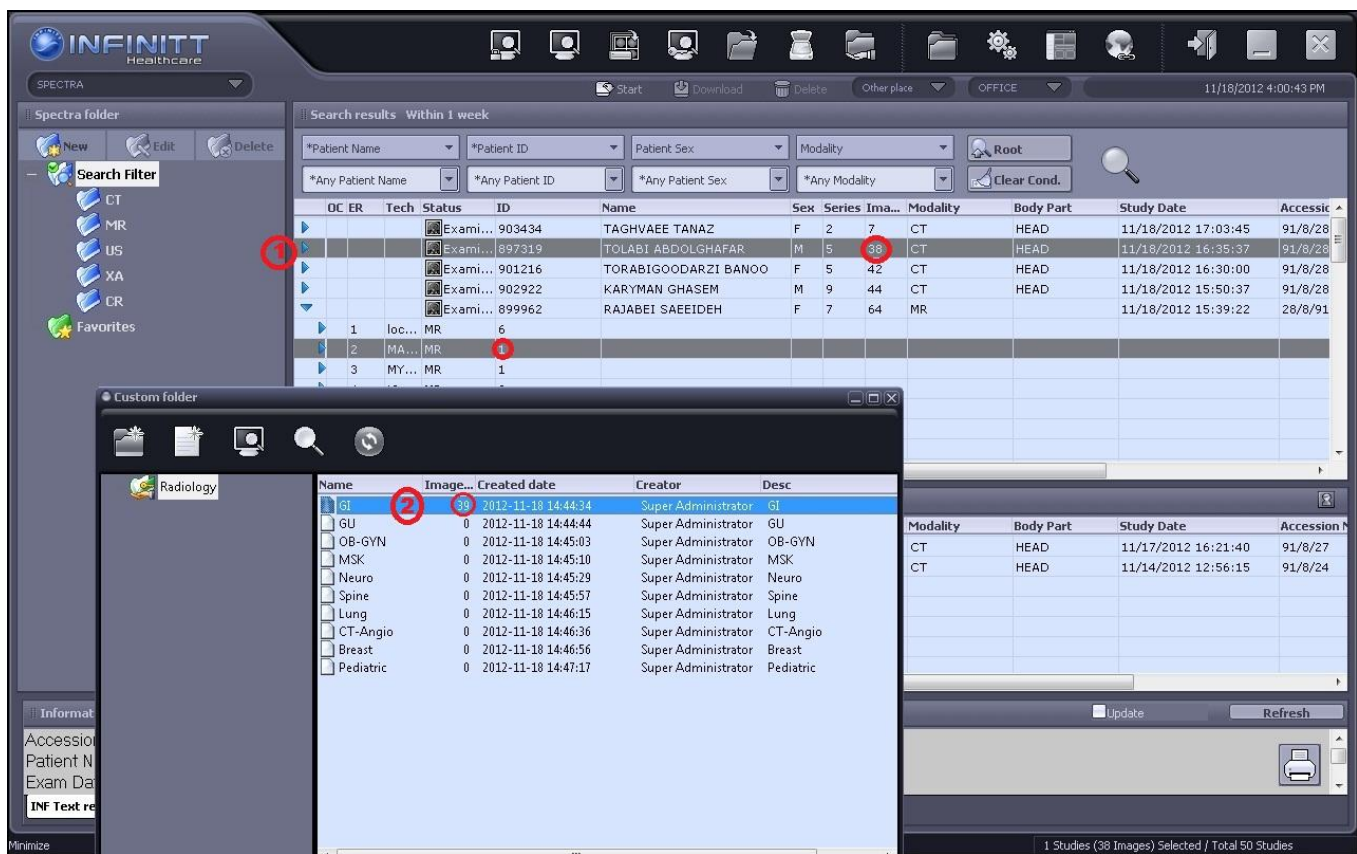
INFINITT Healthcare

SPECTRA

Start Download Delete Other place OFFICE 11/18/2012 4:00:43 PM

Spectra folder

New Edit Delete

Search Filter
CT
MR
US
XA
CR
Favorites

Search results Within 1 week

*Patient Name *Patient ID Patient Sex Modality Root
*Any Patient Name *Any Patient ID *Any Patient Sex *Any Modality Clear Cond.

| OC | ER | Tech | Status | ID | Name | Sex | Series | Ima... | Modality | Body Part | Study Date | Accessic |
|---|---|---|---|---|---|---|---|---|---|---|---|---|
| | | | Exami... | 903434 | TAGHVAEE TANAZ | F | 2 | 7 | CT | HEAD | 11/18/2012 17:03:45 | 91/8/28 |
| | | | Exami... | 897319 | TOLABI ABDOLGHAFAR | M | 5 | 38 | CT | HEAD | 11/18/2012 16:35:37 | 91/8/28 |
| | | | Exami... | 901216 | TORABIGOODARZI BANOO | F | 5 | 42 | CT | HEAD | 11/18/2012 16:30:00 | 91/8/28 |
| | | | Exami... | 902922 | KARYMAN GHASEM | M | 9 | 44 | CT | HEAD | 11/18/2012 15:50:37 | 91/8/28 |
| | | | Exami... | 899962 | RAJABEI SAEEIDEH | F | 7 | 64 | MR | | 11/18/2012 15:39:22 | 28/8/91 |
| | 1 | loc... | MR | 6 | | | | | | | | |
| | 2 | MA... | MR | 1 | | | | | | | | |
| | 3 | MY... | MR | 1 | | | | | | | | |

1

| Modality | Body Part | Study Date | Accession N |
|---|---|---|---|
| CT | HEAD | 11/17/2012 16:21:40 | 91/8/27 |
| CT | HEAD | 11/14/2012 12:56:15 | 91/8/24 |

Custom folder

Radiology

| Name | Image... | Created date | Creator | Desc |
|---|---|---|---|---|
| GI | 39 | 2012-11-18 14:44:34 | Super Administrator | GI |
| GU | 0 | 2012-11-18 14:44:44 | Super Administrator | GU |
| OB-GYN | 0 | 2012-11-18 14:45:03 | Super Administrator | OB-GYN |
| MSK | 0 | 2012-11-18 14:45:10 | Super Administrator | MSK |
| Neuro | 0 | 2012-11-18 14:45:29 | Super Administrator | Neuro |
| Spine | 0 | 2012-11-18 14:45:57 | Super Administrator | Spine |
| Lung | 0 | 2012-11-18 14:46:15 | Super Administrator | Lung |
| CT-Angio | 0 | 2012-11-18 14:46:36 | Super Administrator | CT-Angio |
| Breast | 0 | 2012-11-18 14:46:56 | Super Administrator | Breast |
| Pediatric | 0 | 2012-11-18 14:47:17 | Super Administrator | Pediatric |

2

Informat
Accessio
Patient N
Exam Da
INF Text re

Update Refresh

Minimize

1 Studies (38 Images) Selected / Total 50 Studies